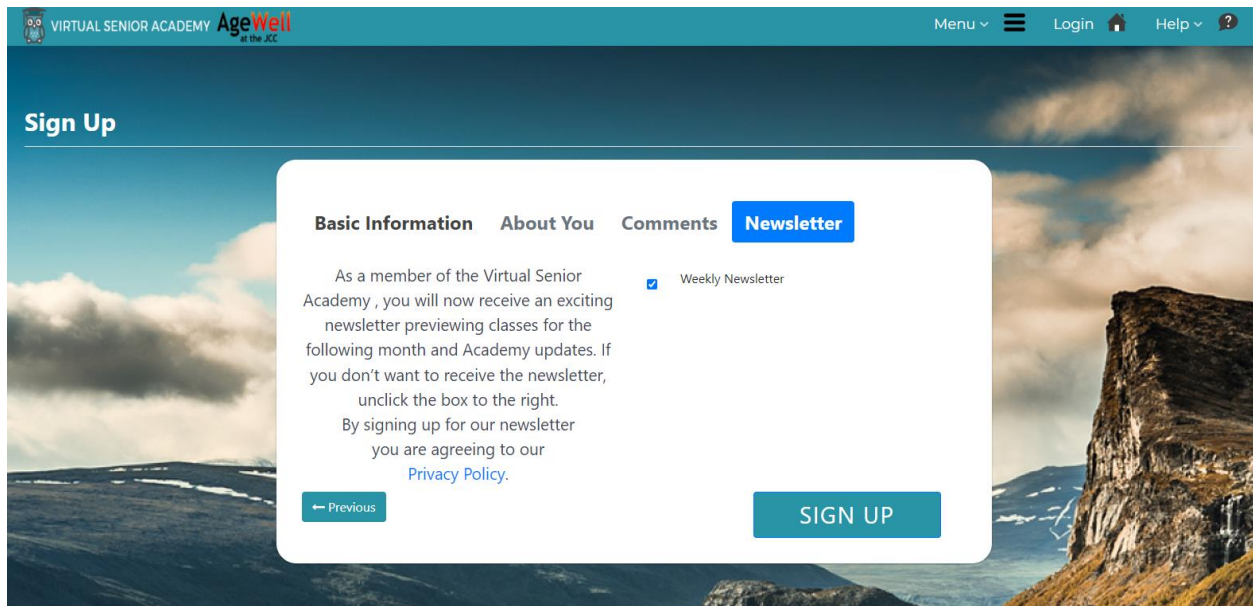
VIRTUAL SENIOR ACADEMY AgeWell at the JCC

Menu ⌄ Login Help ⌄

Sign Up

Basic Information About You Comments Newsletter

As a member of the Virtual Senior Academy , you will now receive an exciting newsletter previewing classes for the following month and Academy updates. If you don't want to receive the newsletter, unclick the box to the right.
By signing up for our newsletter you are agreeing to our Privacy Policy.

Weekly Newsletter

← Previous

SIGN UP